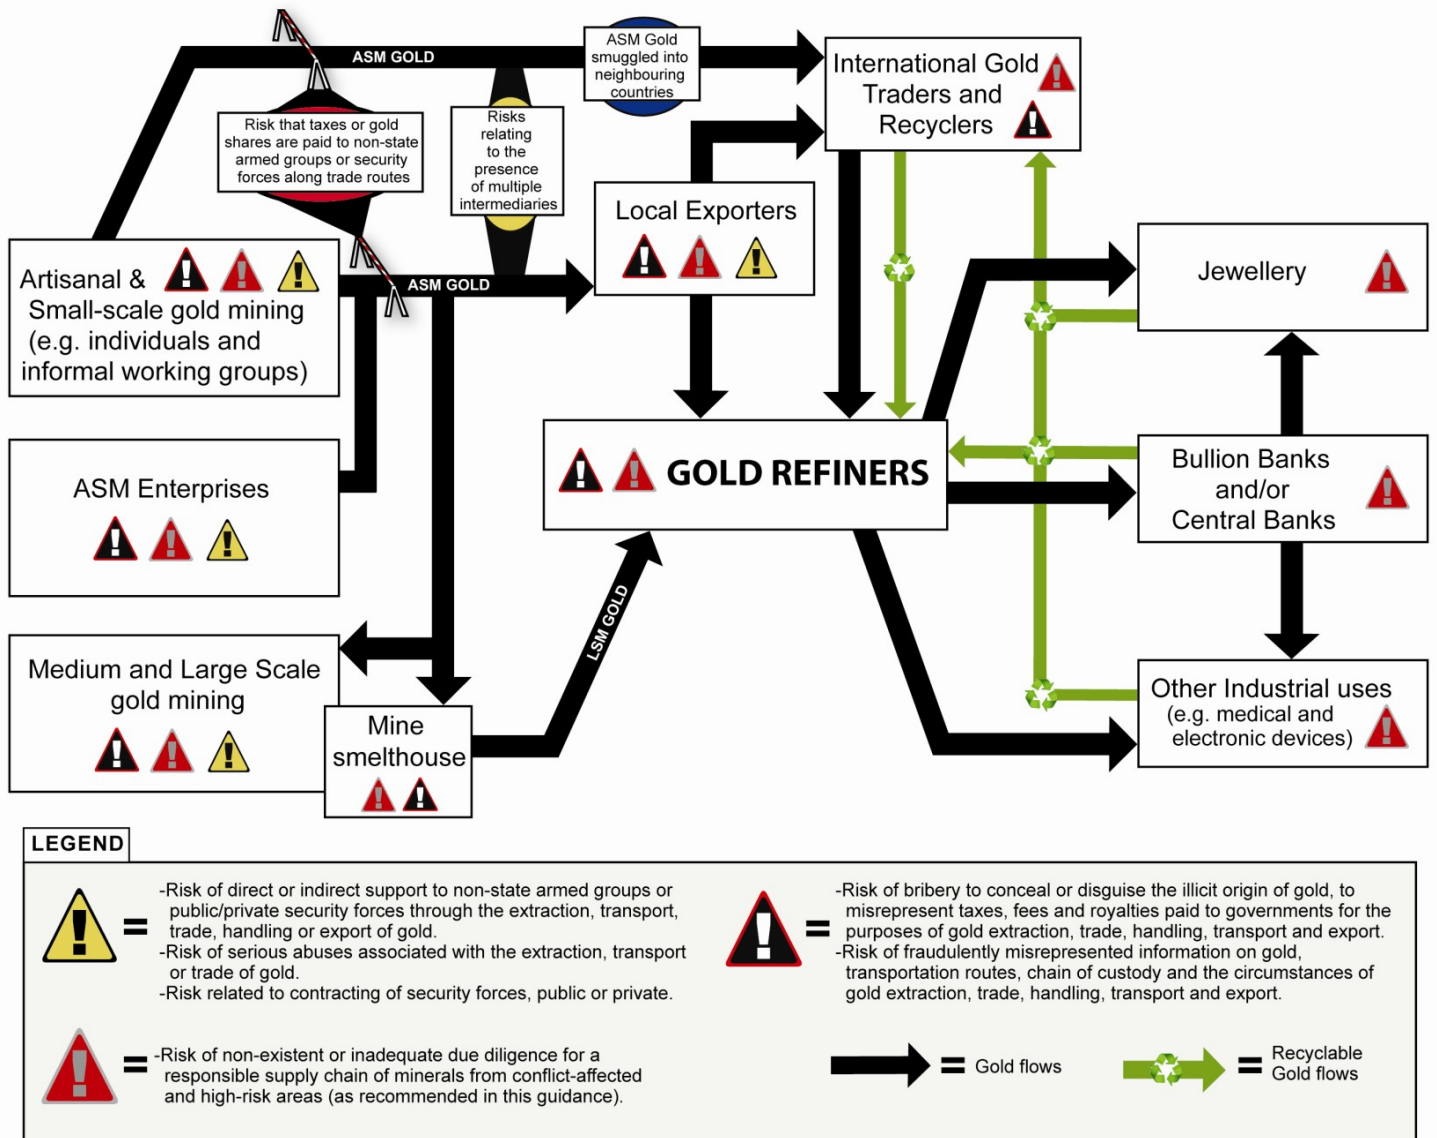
ASM GOLD

ASM Gold smuggled into neighbouring countries

International Gold Traders and Recyclers

Risk that taxes or gold shares are paid to non-state armed groups or security forces along trade routes

Risks relating to the presence of multiple intermediaries

Local Exporters

Artisanal & Small-scale gold mining (e.g. individuals and informal working groups)

ASM GOLD

Jewellery

ASM Enterprises

GOLD REFINERS

Bullion Banks and/or Central Banks

LSM GOLD

Medium and Large Scale gold mining

Mine smelthouse

Other Industrial uses (e.g. medical and electronic devices)

LEGEND

= -Risk of direct or indirect support to non-state armed groups or public/private security forces through the extraction, transport, trade, handling or export of gold.
-Risk of serious abuses associated with the extraction, transport or trade of gold.
-Risk related to contracting of security forces, public or private.

= -Risk of bribery to conceal or disguise the illicit origin of gold, to misrepresent taxes, fees and royalties paid to governments for the purposes of gold extraction, trade, handling, transport and export.
-Risk of fraudulently misrepresented information on gold, transportation routes, chain of custody and the circumstances of gold extraction, trade, handling, transport and export.

= -Risk of non-existent or inadequate due diligence for a responsible supply chain of minerals from conflict-affected and high-risk areas (as recommended in this guidance).

= Gold flows

= Recyclable Gold flows